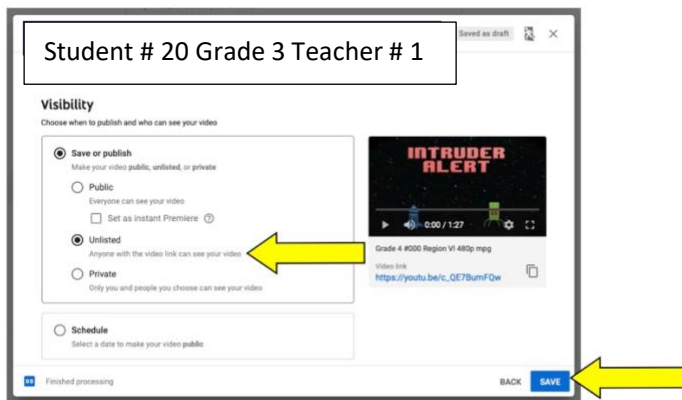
Student # 20 Grade 3 Teacher # 1

Saved as draft

Visibility

Choose when to publish and who can see your video

Save or publish

Make your video public, unlisted, or private

Public

Everyone can see your video

Set as instant Premiere

Unlisted

Anyone with the video link can see your video

Private

Only you and people you choose can see your video

INTRUDER ALERT

0:00 / 1:27

Grade 4 #000 Region VI 480p mpg

Video link

https://youtu.be/c_QE7BumFQw

Schedule

Select a date to make your video public

Finished processing

BACK

SAVE